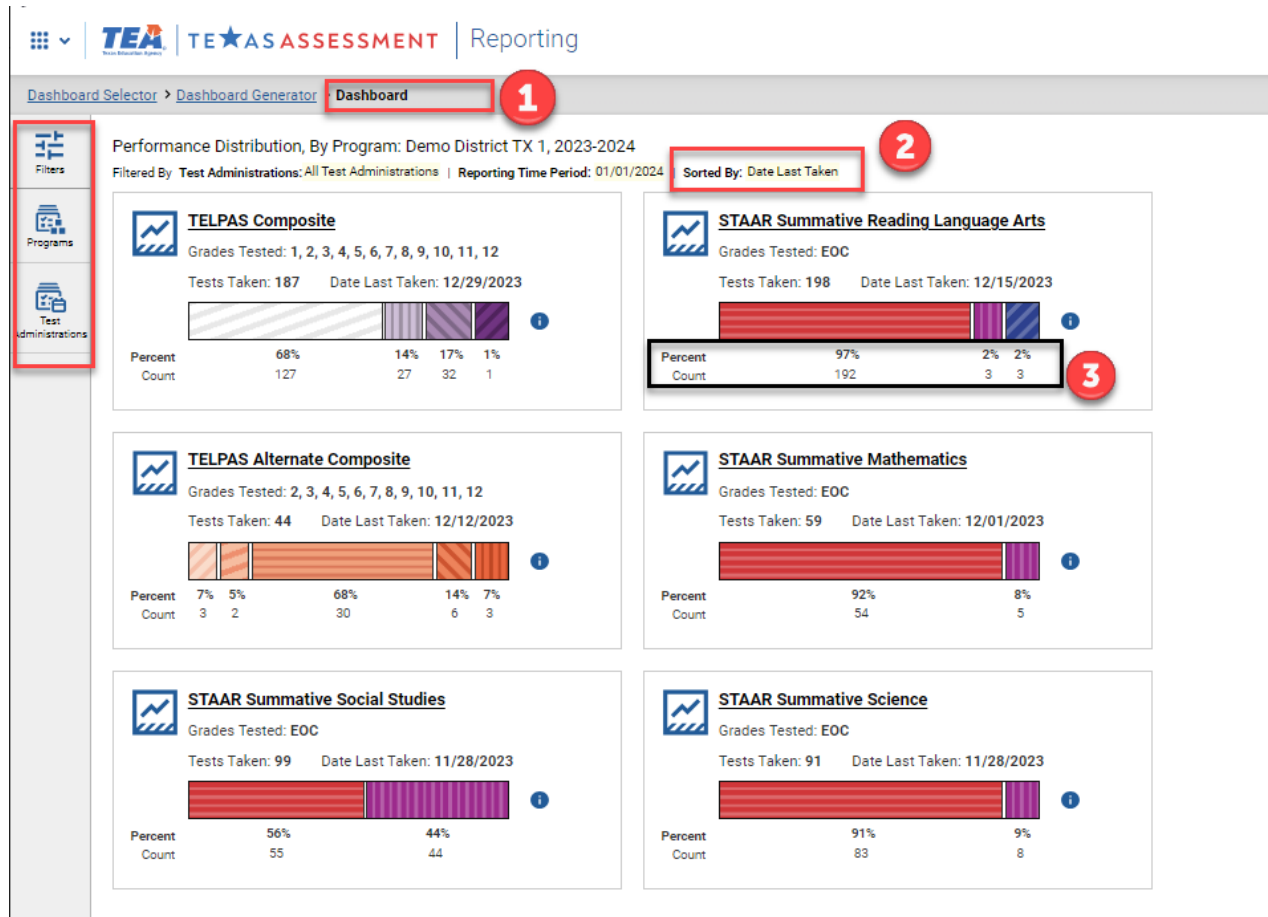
TEA Texas Education Agency | TEXAS ASSESSMENT | Reporting

Dashboard Selector > Dashboard Generator > Dashboard

1

Filters

Programs

Test Administrations

Performance Distribution, By Program: Demo District TX 1, 2023-2024

Filtered By Test Administrations: All Test Administrations | Reporting Time Period: 01/01/2024 | Sorted By: Date Last Taken

2

TELPAS Composite

Grades Tested: 1, 2, 3, 4, 5, 6, 7, 8, 9, 10, 11, 12

Tests Taken: 187 Date Last Taken: 12/29/2023

| | | | | |
|---|---|---|---|---|
| Percent | 68% | 14% | 17% | 1% |
| Count | 127 | 27 | 32 | 1 |

STAAR Summative Reading Language Arts

Grades Tested: EOC

Tests Taken: 198 Date Last Taken: 12/15/2023

| | | | |
|---|---|---|---|
| Percent | 97% | 2% | 2% |
| Count | 192 | 3 | 3 |

3

TELPAS Alternate Composite

Grades Tested: 2, 3, 4, 5, 6, 7, 8, 9, 10, 11, 12

Tests Taken: 44 Date Last Taken: 12/12/2023

| | | | | | |
|---|---|---|---|---|---|
| Percent | 7% | 5% | 68% | 14% | 7% |
| Count | 3 | 2 | 30 | 6 | 3 |

STAAR Summative Mathematics

Grades Tested: EOC

Tests Taken: 59 Date Last Taken: 12/01/2023

| | | |
|---|---|---|
| Percent | 92% | 8% |
| Count | 54 | 5 |

STAAR Summative Social Studies

Grades Tested: EOC

Tests Taken: 99 Date Last Taken: 11/28/2023

| | | |
|---|---|---|
| Percent | 56% | 44% |
| Count | 55 | 44 |

STAAR Summative Science

Grades Tested: EOC

Tests Taken: 91 Date Last Taken: 11/28/2023

| | | |
|---|---|---|
| Percent | 91% | 9% |
| Count | 83 | 8 |